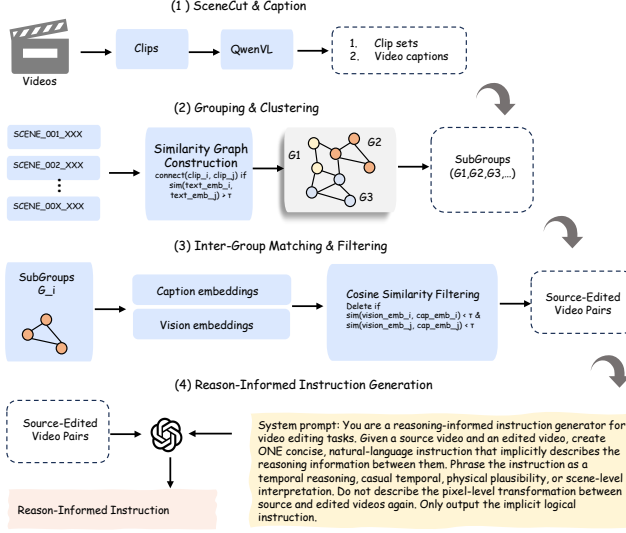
(1) SceneCut & Caption

Videos

Clips

QwenVL

1. Clip sets
2. Video captions

(2) Grouping & Clustering

SCENE_001_XXX

SCENE_002_XXX

⋮

SCENE_00X_XXX

Similarity Graph Construction

connect(clip_i, clip_j) if sim(text_emb_i, text_emb_j) > τ

G1

G2

G3

SubGroups (G1,G2,G3,...)

(3) Inter-Group Matching & Filtering

SubGroups G_i

Caption embeddings

Vision embeddings

Cosine Similarity Filtering

Delete if sim(vision_emb_i, cap_emb_i) < τ & sim(vision_emb_j, cap_emb_j) < τ

Source-Edited Video Pairs

(4) Reason-Informed Instruction Generation

Source-Edited Video Pairs

Reason-Informed Instruction

System prompt: You are a reasoning-informed instruction generator for video editing tasks. Given a source video and an edited video, create ONE concise, natural-language instruction that implicitly describes the reasoning information between them. Phrase the instruction as a temporal reasoning, casual temporal, physical plausibility, or scene-level interpretation. Do not describe the pixel-level transformation between source and edited videos again. Only output the implicit logical instruction.